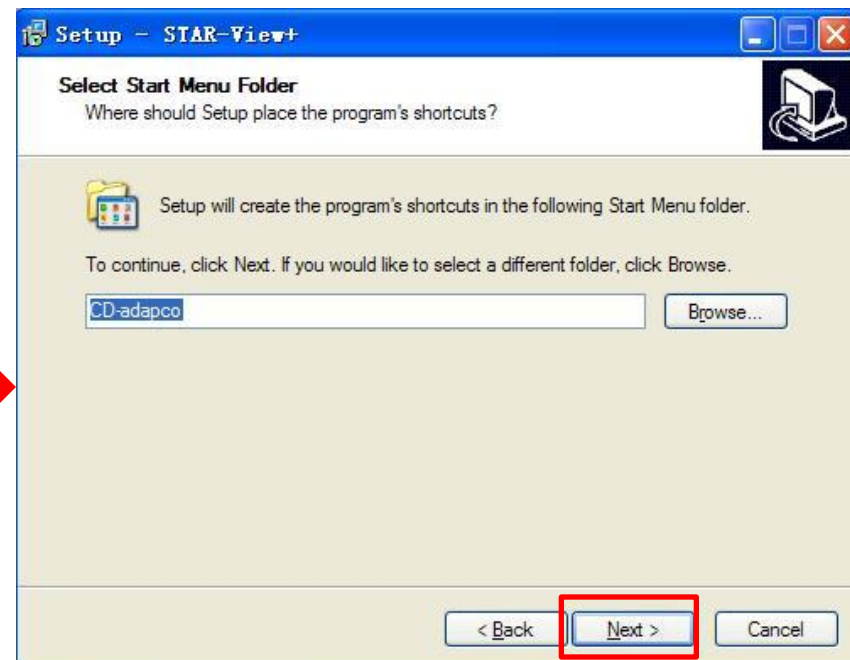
Setup - STAR-View+

Select Start Menu Folder
Where should Setup place the program's shortcuts?

Setup will create the program's shortcuts in the following Start Menu folder.

To continue, click Next. If you would like to select a different folder, click Browse.

CD-adapco

Browse...

< Back

Next >

Cancel